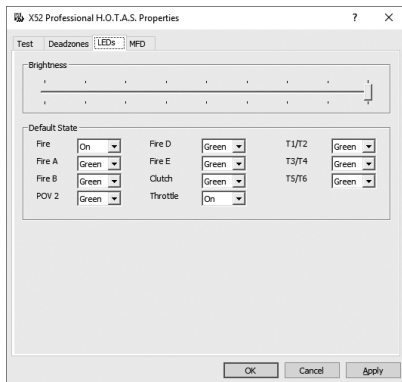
X52 Professional H.O.T.A.S. Properties

?

×

Test | Deadzones | LEDs | MFD

Brightness

Default State

| | | | | | |
|---|---|---|---|---|---|
| Fire | On | Fire D | Green | T1/T2 | Green |
| Fire A | Green | Fire E | Green | T3/T4 | Green |
| Fire B | Green | Clutch | Green | T5/T6 | Green |
| POV 2 | Green | Throttle | On | | |

OK

Cancel

Apply